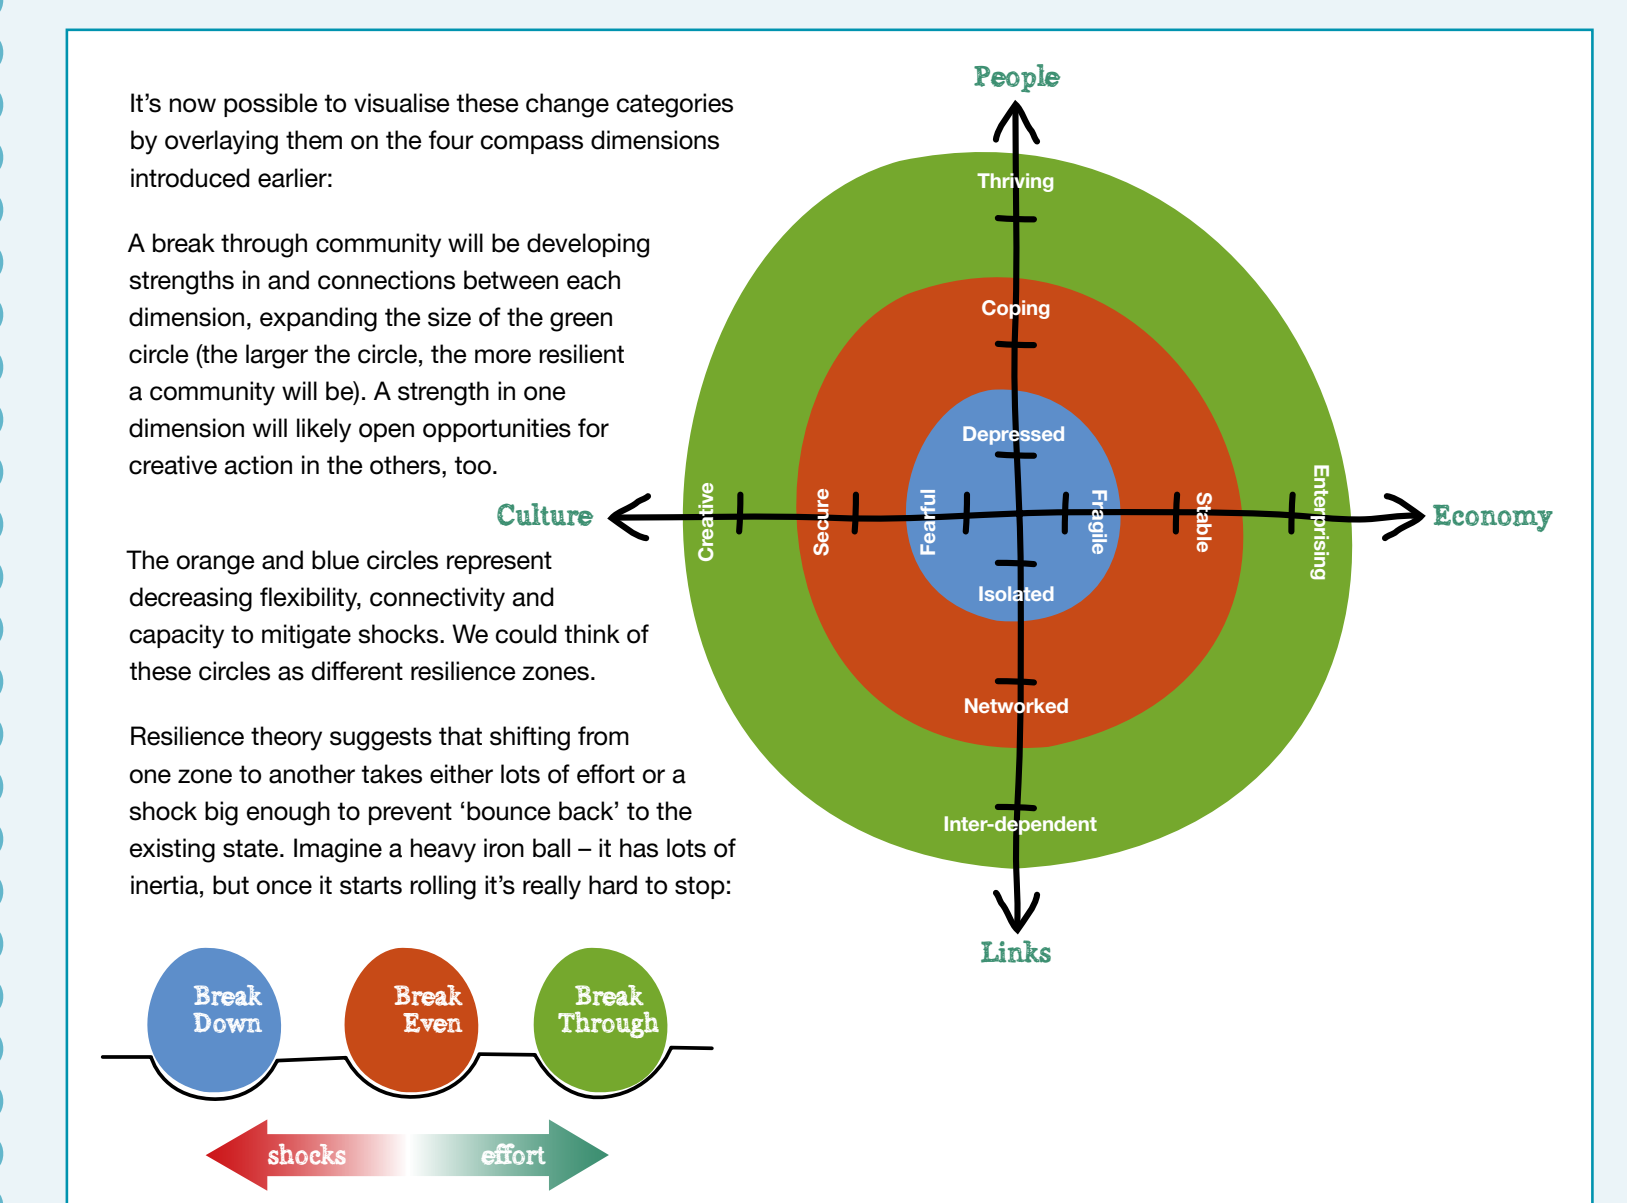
It's now possible to visualise these change categories by overlaying them on the four compass dimensions introduced earlier:

A break through community will be developing strengths in and connections between each dimension, expanding the size of the green circle (the larger the circle, the more resilient a community will be). A strength in one dimension will likely open opportunities for creative action in the others, too.

The orange and blue circles represent decreasing flexibility, connectivity and capacity to mitigate shocks. We could think of these circles as different resilience zones.

Resilience theory suggests that shifting from one zone to another takes either lots of effort or a shock big enough to prevent 'bounce back' to the existing state. Imagine a heavy iron ball – it has lots of inertia, but once it starts rolling it's really hard to stop:

People
Thriving
Coping
Depressed
Culture
Creative
Secure
Fearful
Fragile
Stable
Enterprising
Economy
Isolated
Networked
Inter-dependent
Links

Break Down
Break Even
Break Through

shocks
effort